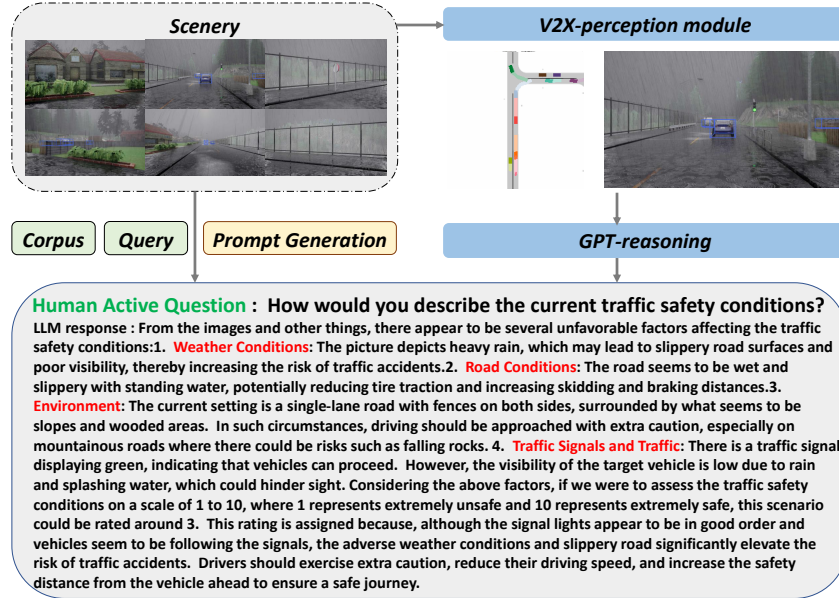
Scenery

V2X-perception module

Corpus

Query

Prompt Generation

GPT-reasoning

Human Active Question : How would you describe the current traffic safety conditions?

LLM response : From the images and other things, there appear to be several unfavorable factors affecting the traffic safety conditions:1. Weather Conditions: The picture depicts heavy rain, which may lead to slippery road surfaces and poor visibility, thereby increasing the risk of traffic accidents.2. Road Conditions: The road seems to be wet and slippery with standing water, potentially reducing tire traction and increasing skidding and braking distances.3. Environment: The current setting is a single-lane road with fences on both sides, surrounded by what seems to be slopes and wooded areas. In such circumstances, driving should be approached with extra caution, especially on mountainous roads where there could be risks such as falling rocks. 4. Traffic Signals and Traffic: There is a traffic signal displaying green, indicating that vehicles can proceed. However, the visibility of the target vehicle is low due to rain and splashing water, which could hinder sight. Considering the above factors, if we were to assess the traffic safety conditions on a scale of 1 to 10, where 1 represents extremely unsafe and 10 represents extremely safe, this scenario could be rated around 3. This rating is assigned because, although the signal lights appear to be in good order and vehicles seem to be following the signals, the adverse weather conditions and slippery road significantly elevate the risk of traffic accidents. Drivers should exercise extra caution, reduce their driving speed, and increase the safety distance from the vehicle ahead to ensure a safe journey.